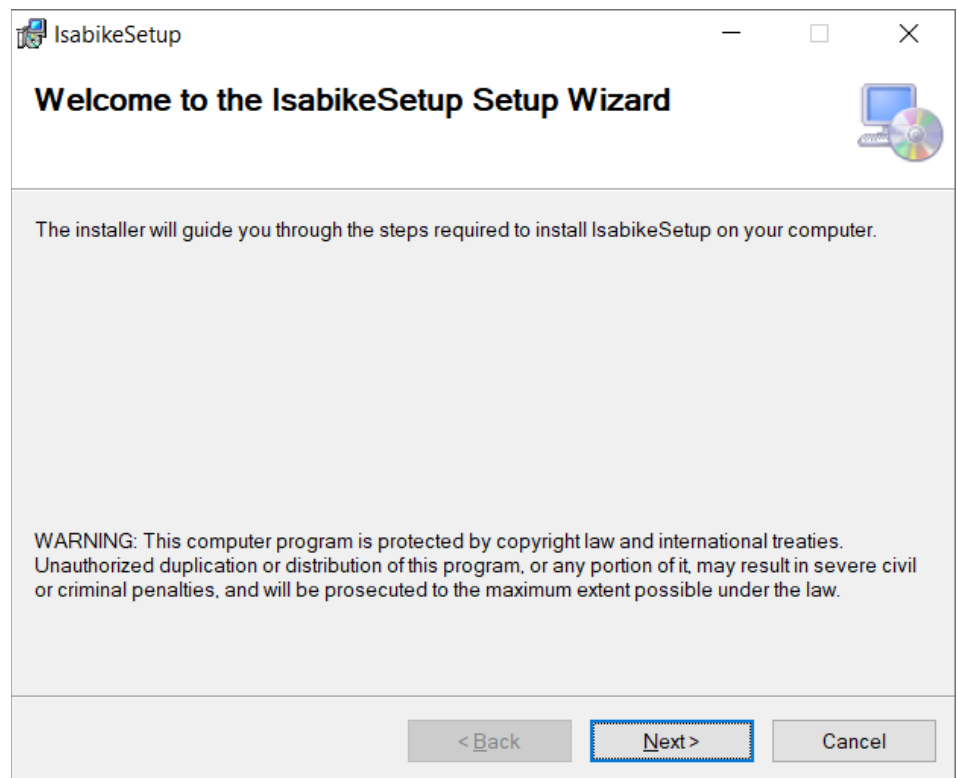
IsabikeSetup

Welcome to the IsabikeSetup Setup Wizard

The installer will guide you through the steps required to install IsabikeSetup on your computer.

WARNING: This computer program is protected by copyright law and international treaties. Unauthorized duplication or distribution of this program, or any portion of it, may result in severe civil or criminal penalties, and will be prosecuted to the maximum extent possible under the law.

< Back | Next > | Cancel